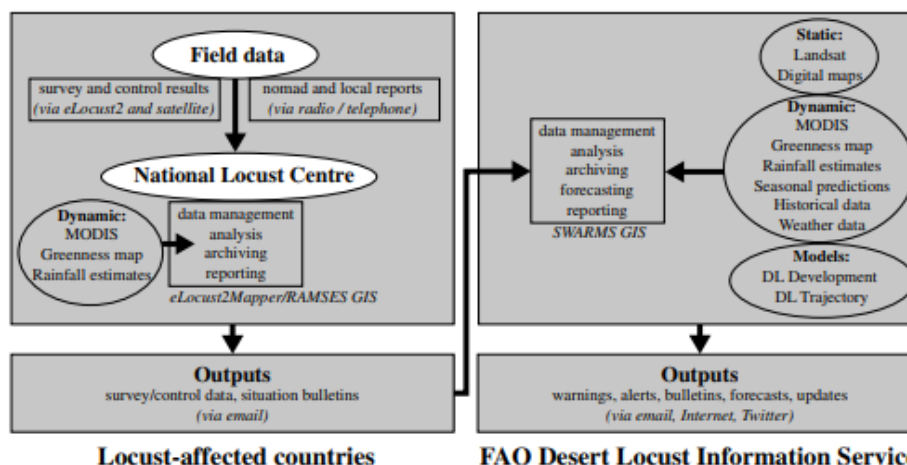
Field data

survey and control results
(via eLocust2 and satellite)

nomad and local reports
(via radio / telephone)

National Locust Centre

Dynamic:
MODIS
Greenness map
Rainfall estimates

data management
analysis
archiving
reporting

eLocust2Mapper/RAMSES GIS

Outputs
survey/control data, situation bulletins
(via email)

Locust-affected countries

data management
analysis
archiving
forecasting
reporting

SWARMS GIS

Static:
Landsat
Digital maps

Dynamic:
MODIS
Greenness map
Rainfall estimates
Seasonal predictions
Historical data
Weather data

Models:
DL Development
DL Trajectory

Outputs
warnings, alerts, bulletins, forecasts, updates
(via email, Internet, Twitter)

FAO Desert Locust Information Servic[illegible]